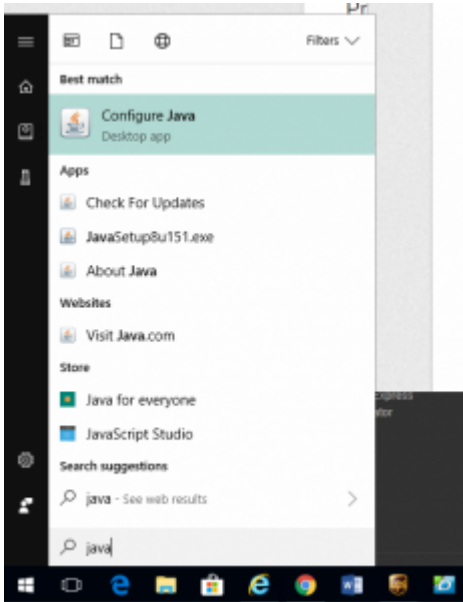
Pr

Filters

Best match

Configure Java
Desktop app

Apps

Check For Updates

JavaSetup8u151.exe

About Java

Websites

Visit Java.com

Store

Java for everyone

JavaScript Studio

Search suggestions

java - See web results

java

Express
itor